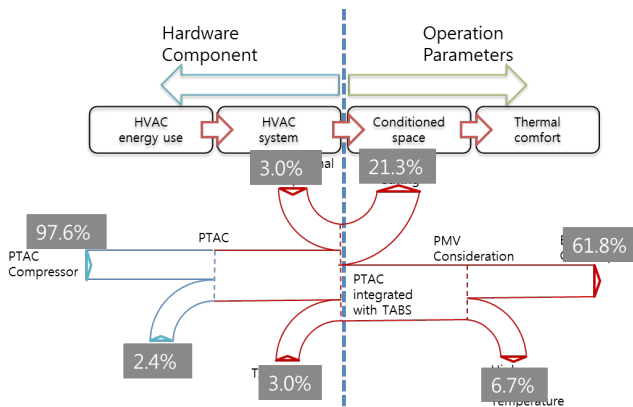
Hardware Component

Operation Parameters

HVAC energy use

HVAC system

Conditioned space

Thermal comfort

3.0%

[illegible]nal

21.3%

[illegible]

97.6%

PTAC Compressor

PTAC

PMV Consideration

61.8%

PTAC integrated with TABS

2.4%

T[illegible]

3.0%

6.7%

Hi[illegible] Temperature